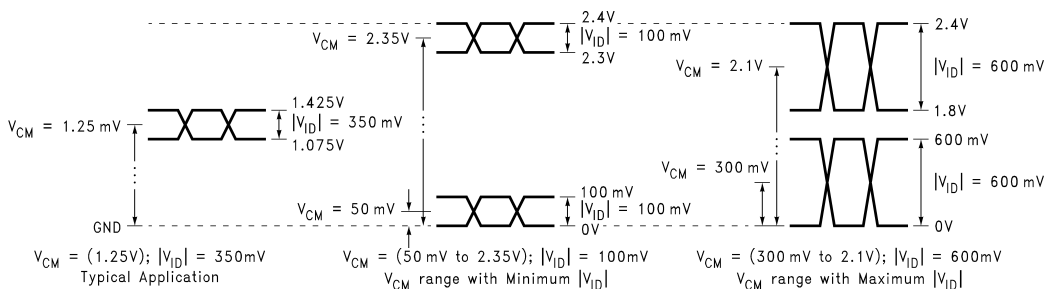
$V_{CM}$ = 1.25 mV

1.425V

$|V_{ID}|$ = 350 mV

1.075V

GND

$V_{CM}$ = (1.25V); $|V_{ID}|$ = 350mV

Typical Application

$V_{CM}$ = 2.35V

2.4V

$|V_{ID}|$ = 100 mV

2.3V

$V_{CM}$ = 50 mV

100 mV

$|V_{ID}|$ = 100 mV

0V

$V_{CM}$ = (50 mV to 2.35V); $|V_{ID}|$ = 100mV

$V_{CM}$ range with Minimum $|V_{ID}|$

$V_{CM}$ = 2.1V

2.4V

$|V_{ID}|$ = 600 mV

1.8V

$V_{CM}$ = 300 mV

600 mV

$|V_{ID}|$ = 600 mV

0V

$V_{CM}$ = (300 mV to 2.1V); $|V_{ID}|$ = 600mV

$V_{CM}$ range with Maximum $|V_{ID}|$